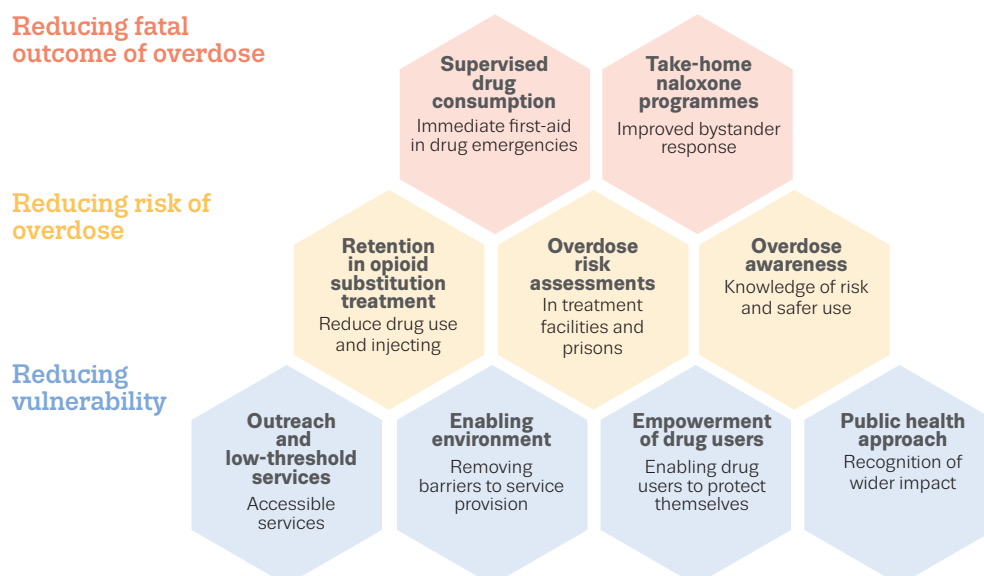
Reducing fatal outcome of overdose

Supervised drug consumption
Immediate first-aid in drug emergencies

Take-home naloxone programmes
Improved bystander response

Reducing risk of overdose

Retention in opioid substitution treatment
Reduce drug use and injecting

Overdose risk assessments
In treatment facilities and prisons

Overdose awareness
Knowledge of risk and safer use

Reducing vulnerability

Outreach and low-threshold services
Accessible services

Enabling environment
Removing barriers to service provision

Empowerment of drug users
Enabling drug users to protect themselves

Public health approach
Recognition of wider impact